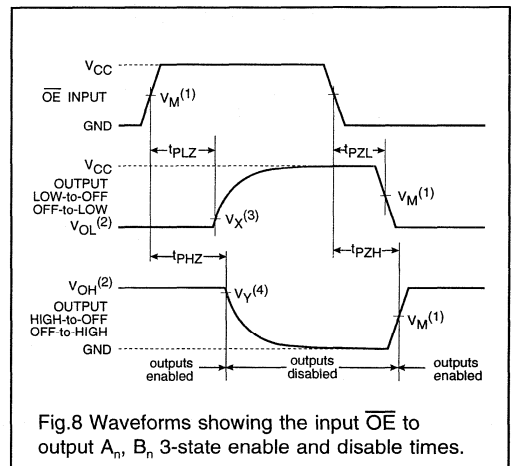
$V_{CC}$

$\overline{OE}$ INPUT

$V_M^{(1)}$

GND

$t_{PLZ}$

$t_{PZL}$

$V_{CC}$

OUTPUT LOW-to-OFF OFF-to-LOW

$V_M^{(1)}$

$V_{OL}^{(2)}$

$V_X^{(3)}$

$t_{PHZ}$

$t_{PZH}$

$V_{OH}^{(2)}$

$V_Y^{(4)}$

OUTPUT HIGH-to-OFF OFF-to-HIGH

$V_M^{(1)}$

GND

outputs enabled

outputs disabled

outputs enabled

Fig.8 Waveforms showing the input $\overline{OE}$ to output $A_n$, $B_n$ 3-state enable and disable times.